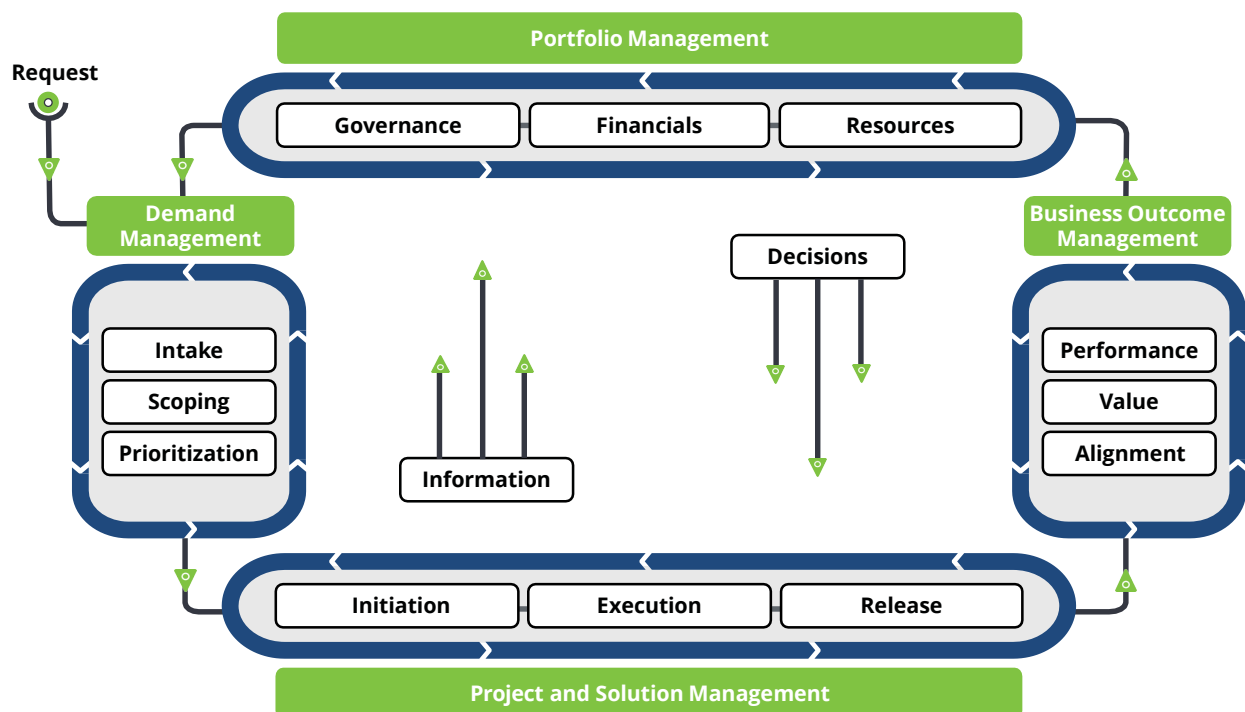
Portfolio Management

Request

Governance

Financials

Resources

Demand Management

Business Outcome Management

Decisions

Intake

Scoping

Prioritization

Performance

Value

Alignment

Information

Initiation

Execution

Release

Project and Solution Management